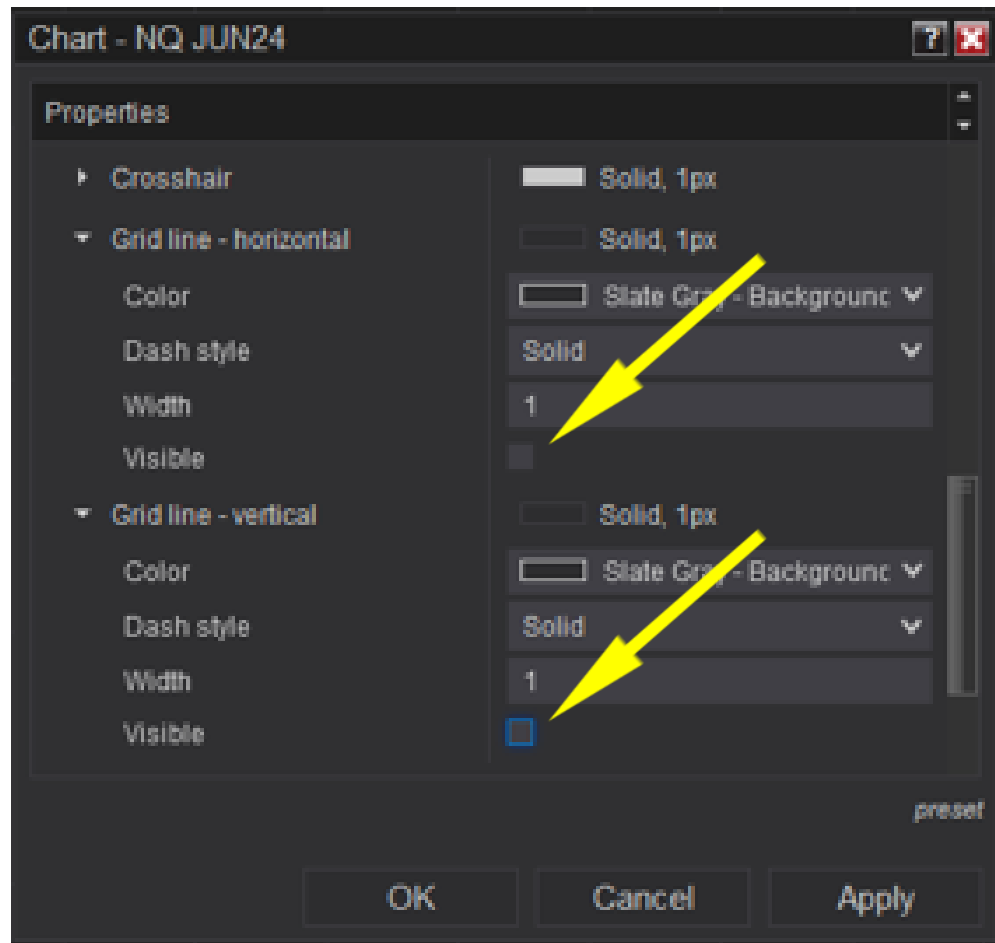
Chart - NQ JUN24

Properties

Crosshair | Solid, 1px

Grid line - horizontal | Solid, 1px

Color | Slate Gray - Backgrounc

Dash style | Solid

Width | 1

Visible

Grid line - vertical | Solid, 1px

Color | Slate Gray - Backgrounc

Dash style | Solid

Width | 1

Visible

preset

OK

Cancel

Apply